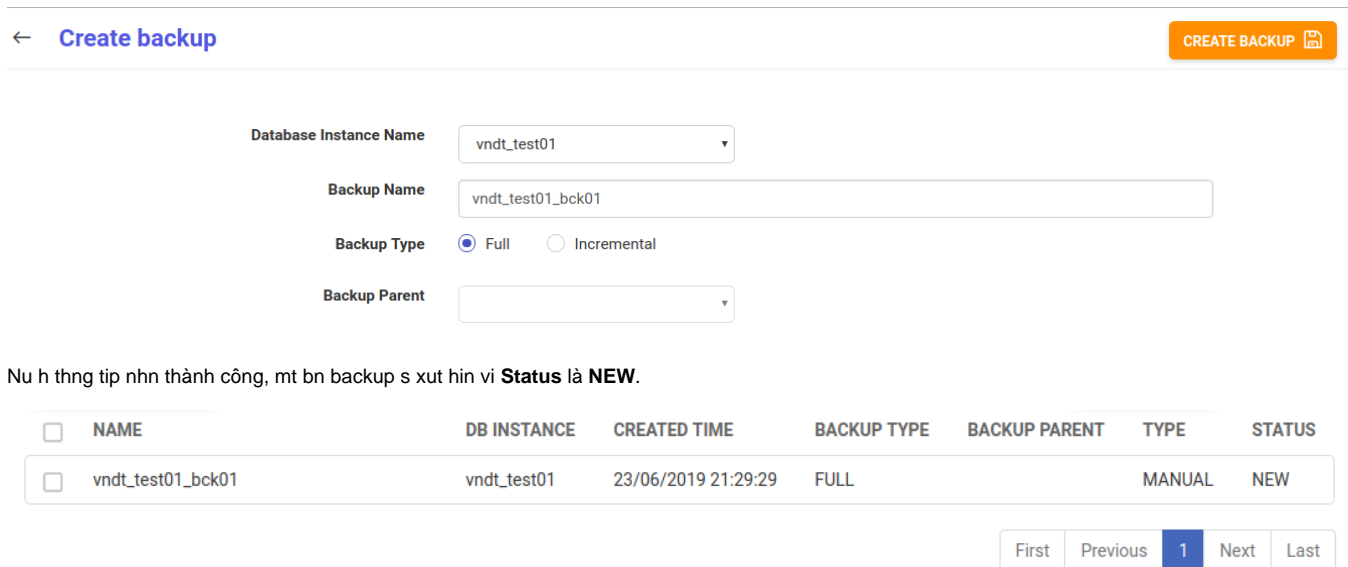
← Create backup

CREATE BACKUP

Database Instance Name vndt_test01

Backup Name vndt_test01_bck01

Backup Type Full Incremental

Backup Parent

Nu h thng tip nhn thành công, mt bn backup s xut hin vi **Status** là **NEW**.

| | NAME | DB INSTANCE | CREATED TIME | BACKUP TYPE | BACKUP PARENT | TYPE | STATUS |
|---|---|---|---|---|---|---|---|
| | vndt_test01_bck01 | vndt_test01 | 23/06/2019 21:29:29 | FULL | | MANUAL | NEW |

First Previous 1 Next Last